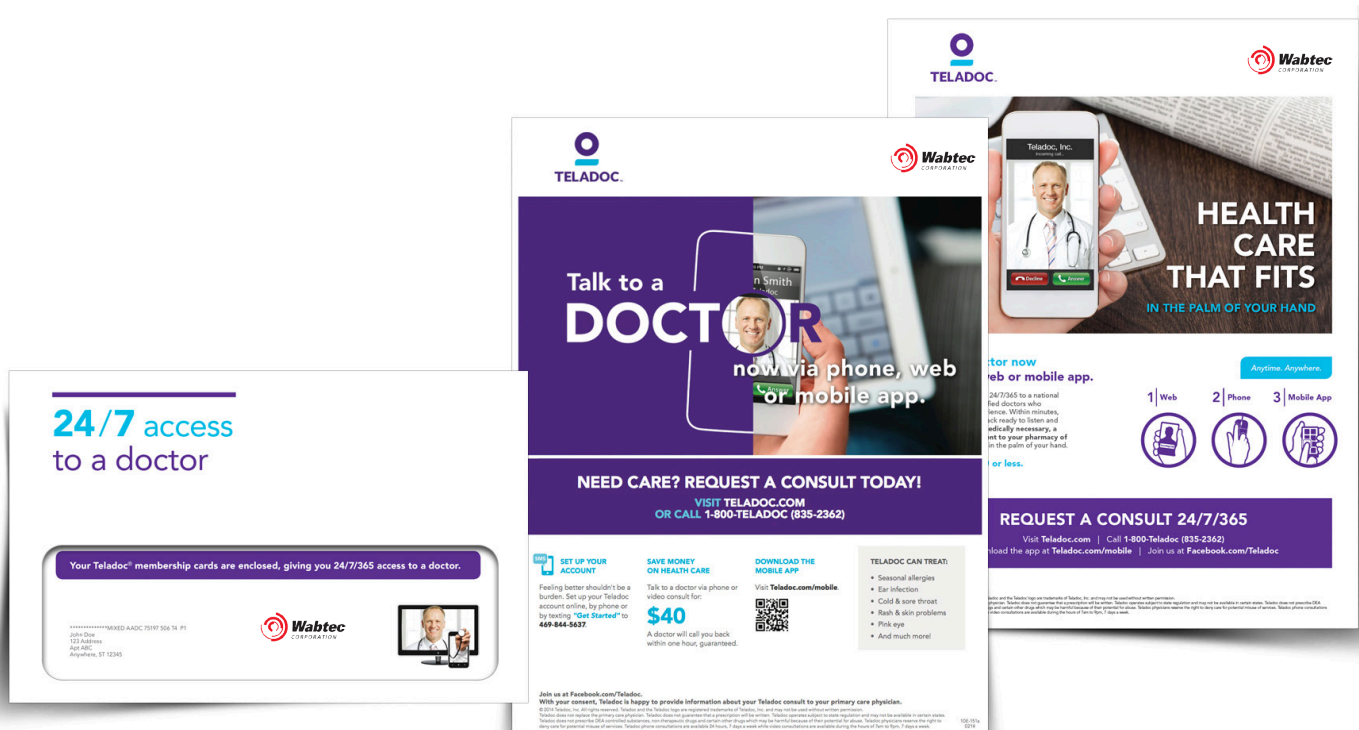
TELADOC.

Wabtec CORPORATION

Teladoc, Inc.
Incoming call...

Decline
Answer

HEALTH CARE THAT FITS
IN THE PALM OF YOUR HAND

ctor now
web or mobile app.

24/7/365 to a national
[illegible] doctors who
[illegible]ence. Within minutes,
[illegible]ack ready to listen and
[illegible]edically necessary, a
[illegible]nt to your pharmacy of
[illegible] in the palm of your hand.

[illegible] or less.

Anytime. Anywhere.

1 Web
2 Phone
3 Mobile App

REQUEST A CONSULT 24/7/365
Visit Teladoc.com | Call 1-800-Teladoc (835-2362)
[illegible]load the app at Teladoc.com/mobile | Join us at Facebook.com/Teladoc

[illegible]

TELADOC.

Wabtec CORPORATION

Talk to a
DOCTOR
n Smith
now via phone, web or mobile app.

NEED CARE? REQUEST A CONSULT TODAY!
VISIT TELADOC.COM
OR CALL 1-800-TELADOC (835-2362)

SMS
SET UP YOUR ACCOUNT
Feeling better shouldn't be a burden. Set up your Teladoc account online, by phone or by texting "Get Started" to 469-844-5637.

SAVE MONEY ON HEALTH CARE
Talk to a doctor via phone or video consult for:
$40
A doctor will call you back within one hour, guaranteed.

DOWNLOAD THE MOBILE APP
Visit Teladoc.com/mobile.

TELADOC CAN TREAT:
• Seasonal allergies
• Ear infection
• Cold & sore throat
• Rash & skin problems
• Pink eye
• And much more!

Join us at Facebook.com/Teladoc.
With your consent, Teladoc is happy to provide information about your Teladoc consult to your primary care physician.
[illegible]

24/7 access to a doctor

Your Teladoc® membership cards are enclosed, giving you 24/7/365 access to a doctor.

**************MIXED AADC 75197 506 T4 P1
John Doe
123 Address
Apt ABC
Anywhere, ST 12345

Wabtec CORPORATION